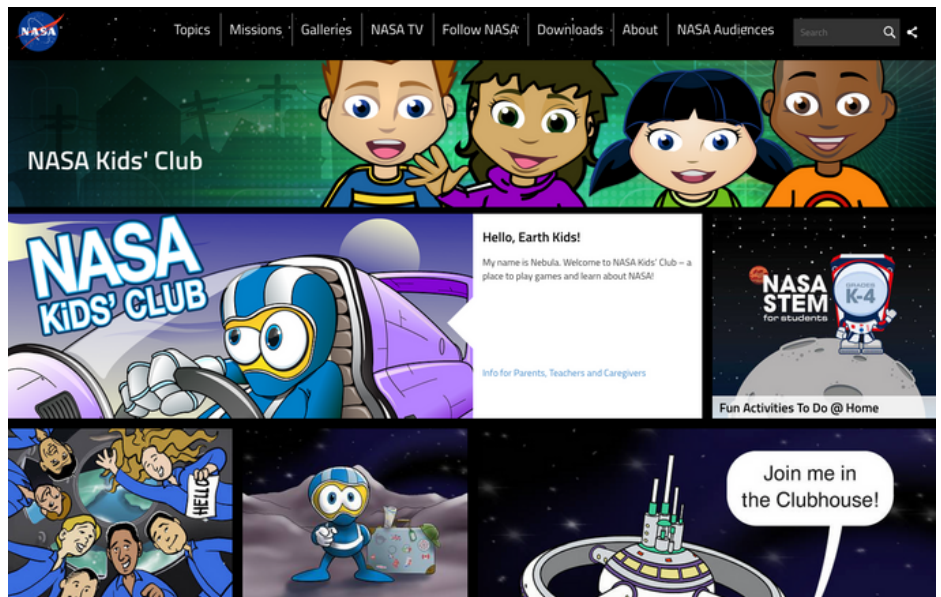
NASA

Topics | Missions | Galleries | NASA TV | Follow NASA | Downloads | About | NASA Audiences

Search

NASA Kids' Club

NASA KIDS' CLUB

Hello, Earth Kids!

My name is Nebula. Welcome to NASA Kids' Club – a place to play games and learn about NASA!

Info for Parents, Teachers and Caregivers

NASA STEM for students GRADES K-4

Fun Activities To Do @ Home

HELLO

Join me in the Clubhouse!